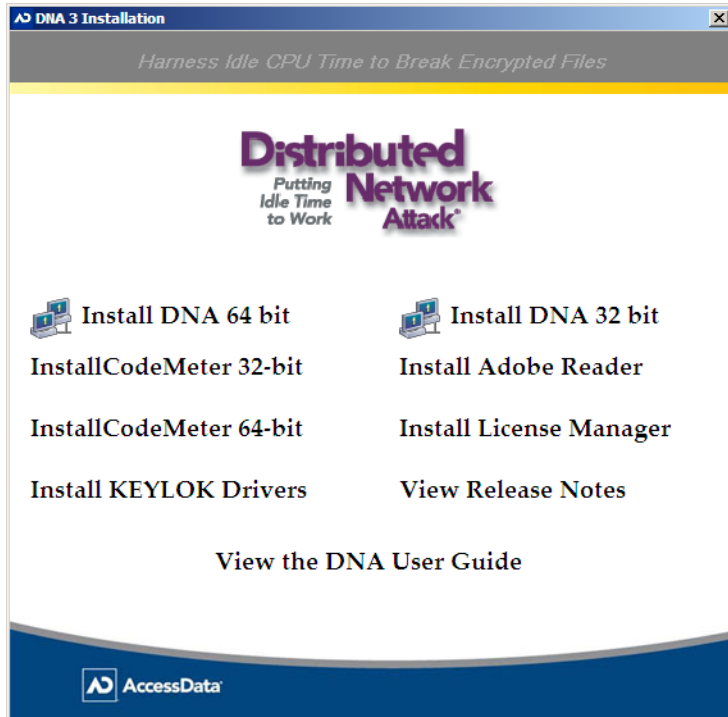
DNA 3 Installation

Harness Idle CPU Time to Break Encrypted Files

Distributed Network Attack®

Putting Idle Time to Work

Install DNA 64 bit

Install DNA 32 bit

InstallCodeMeter 32-bit

Install Adobe Reader

InstallCodeMeter 64-bit

Install License Manager

Install KEYLOK Drivers

View Release Notes

View the DNA User Guide

AccessData